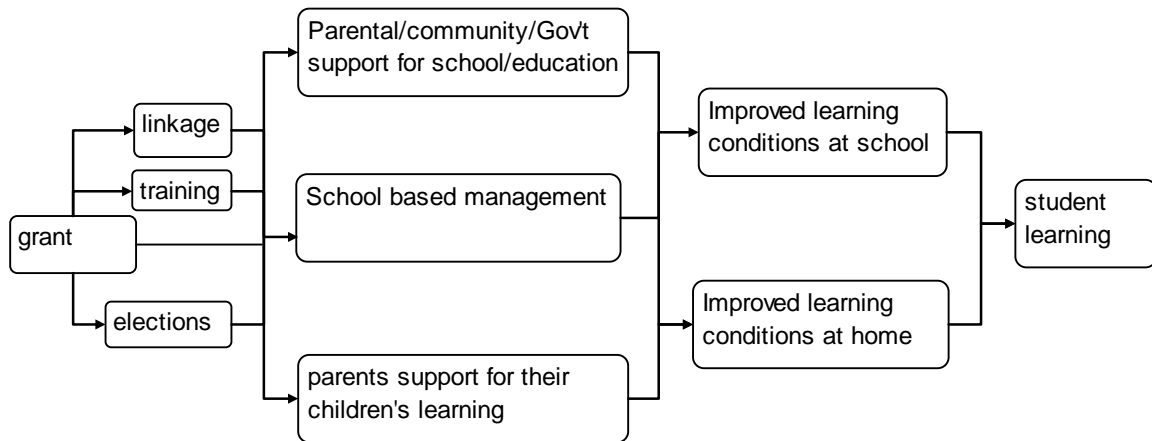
grant

linkage

training

elections

Parental/community/Gov't support for school/education

School based management

parents support for their children's learning

Improved learning conditions at school

Improved learning conditions at home

student learning